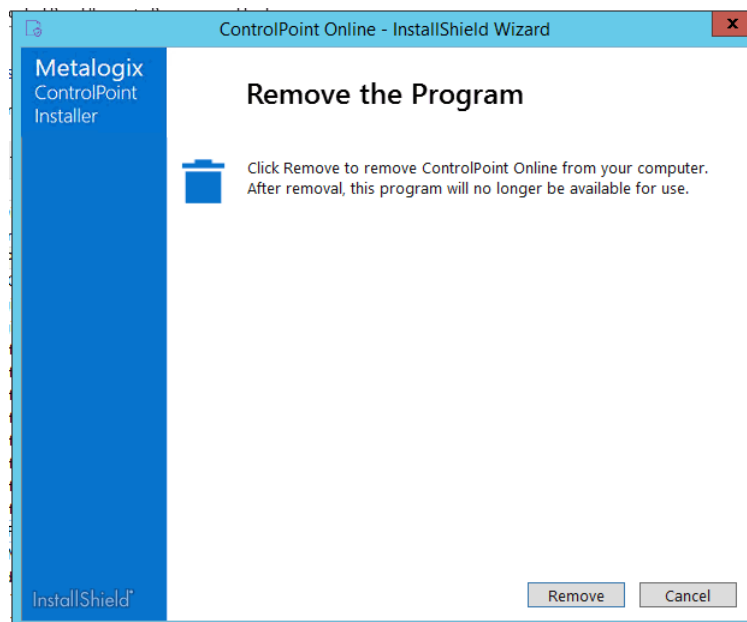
ControlPoint Online - InstallShield Wizard

x

Metalogix
ControlPoint
Installer

Remove the Program

Click Remove to remove ControlPoint Online from your computer. After removal, this program will no longer be available for use.

InstallShield

Remove

Cancel